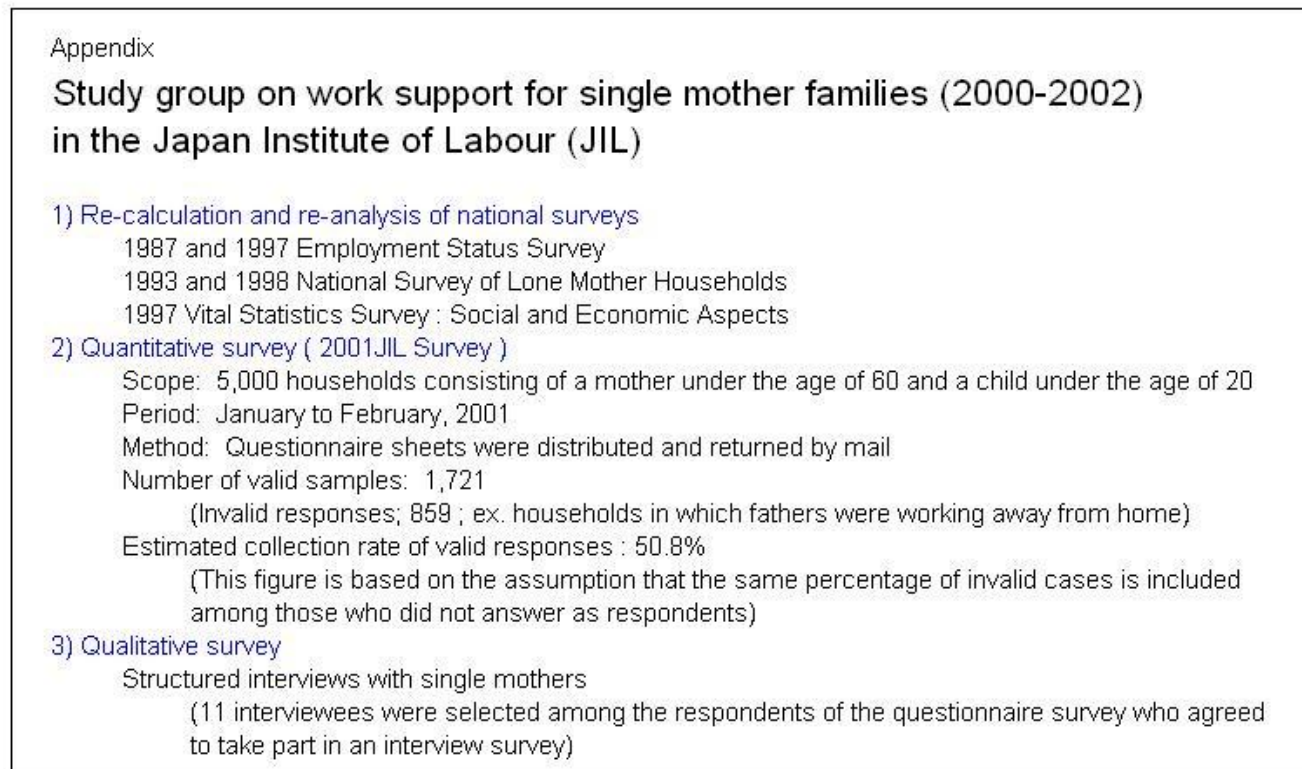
Appendix

Study group on work support for single mother families (2000-2002) in the Japan Institute of Labour (JIL)

1) Re-calculation and re-analysis of national surveys

1987 and 1997 Employment Status Survey

1993 and 1998 National Survey of Lone Mother Households

1997 Vital Statistics Survey : Social and Economic Aspects

2) Quantitative survey ( 2001JIL Survey )

Scope: 5,000 households consisting of a mother under the age of 60 and a child under the age of 20

Period: January to February, 2001

Method: Questionnaire sheets were distributed and returned by mail

Number of valid samples: 1,721

(Invalid responses; 859 ; ex. households in which fathers were working away from home)

Estimated collection rate of valid responses : 50.8%

(This figure is based on the assumption that the same percentage of invalid cases is included among those who did not answer as respondents)

3) Qualitative survey

Structured interviews with single mothers

(11 interviewees were selected among the respondents of the questionnaire survey who agreed to take part in an interview survey)